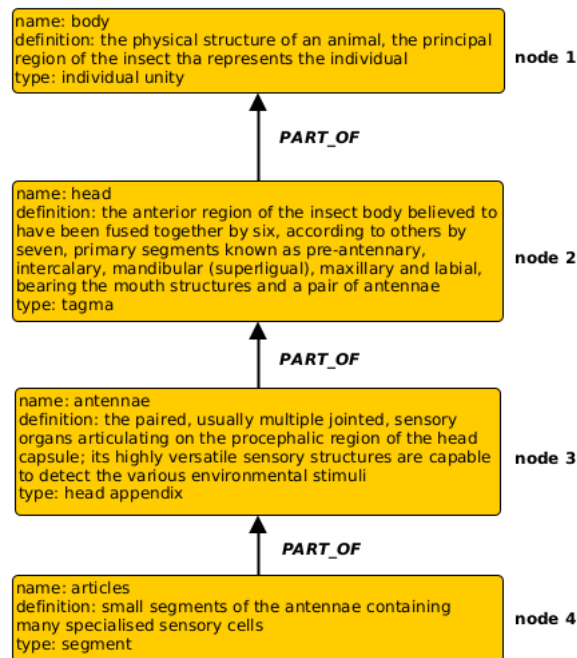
name: body
definition: the physical structure of an animal, the principal region of the insect tha represents the individual
type: individual unity

node 1

PART_OF

name: head
definition: the anterior region of the insect body believed to have been fused together by six, according to others by seven, primary segments known as pre-antennary, intercalary, mandibular (superligual), maxillary and labial, bearing the mouth structures and a pair of antennae
type: tagma

node 2

PART_OF

name: antennae
definition: the paired, usually multiple jointed, sensory organs articulating on the procephalic region of the head capsule; its highly versatile sensory structures are capable to detect the various environmental stimuli
type: head appendix

node 3

PART_OF

name: articles
definition: small segments of the antennae containing many specialised sensory cells
type: segment

node 4